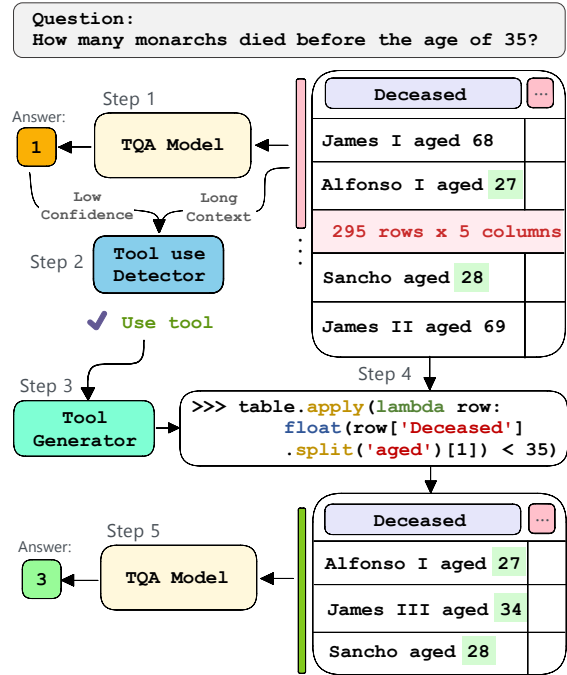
Question:
How many monarchs died before the age of 35?

Step 1

Answer:

1

TQA Model

Low Confidence

Long Context

Step 2

Tool use Detector

Use tool

Step 3

Tool Generator

Step 4

>>> table.apply(lambda row: float(row['Deceased'] .split('aged')[1]) < 35)

Step 5

Answer:

3

TQA Model

| Deceased | ... |
|---|---|
| James I aged 68 | |
| Alfonso I aged 27 | |
| 295 rows x 5 columns | |
| Sancho aged 28 | |
| James II aged 69 | |

| Deceased | ... |
|---|---|
| Alfonso I aged 27 | |
| James III aged 34 | |
| Sancho aged 28 | |